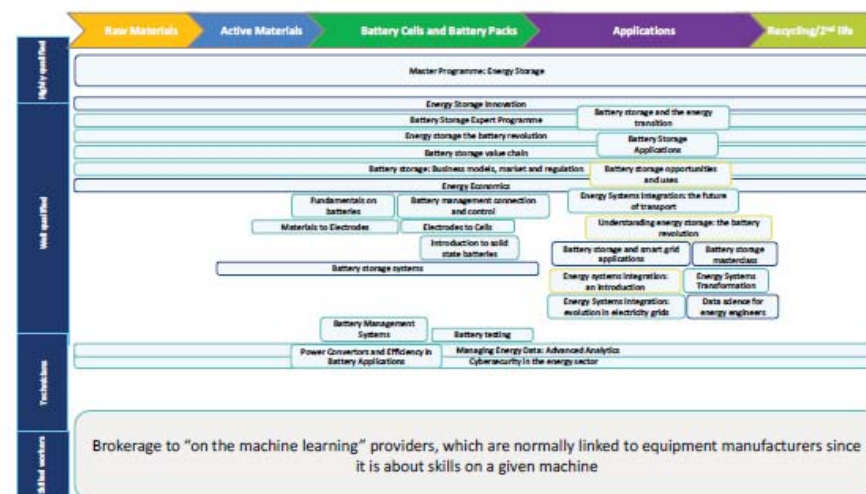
Raw Materials
Active Materials
Battery Cells and Battery Packs
Applications
Recycling/2nd life

Highly qualified
Master Programme: Energy Storage

Well qualified
Energy Storage Innovation
Battery Storage Expert Programme
Battery storage and the energy transition
Energy storage the battery revolution
Battery Storage Applications
Battery storage value chain
Battery storage: Business models, market and regulation
Battery storage opportunities and uses
Energy Economics
Energy Systems Integration: the future of transport
Fundamentals on batteries
Battery management connection and control
Understanding energy storage: the battery revolution
Materials to Electrodes
Electrodes to Cells
Introduction to solid state batteries
Battery storage and smart grid applications
Battery storage masterclass
Battery storage systems
Energy systems integration: an introduction
Energy Systems Transformation
Energy Systems Integration: evolution in electricity grids
Data science for energy engineers

Technicians
Battery Management Systems
Battery testing
Power Convertors and Efficiency in Battery Applications
Managing Energy Data: Advanced Analytics
Cybersecurity in the energy sector

Skilled workers
Brokerage to "on the machine learning" providers, which are normally linked to equipment manufacturers since it is about skills on a given machine